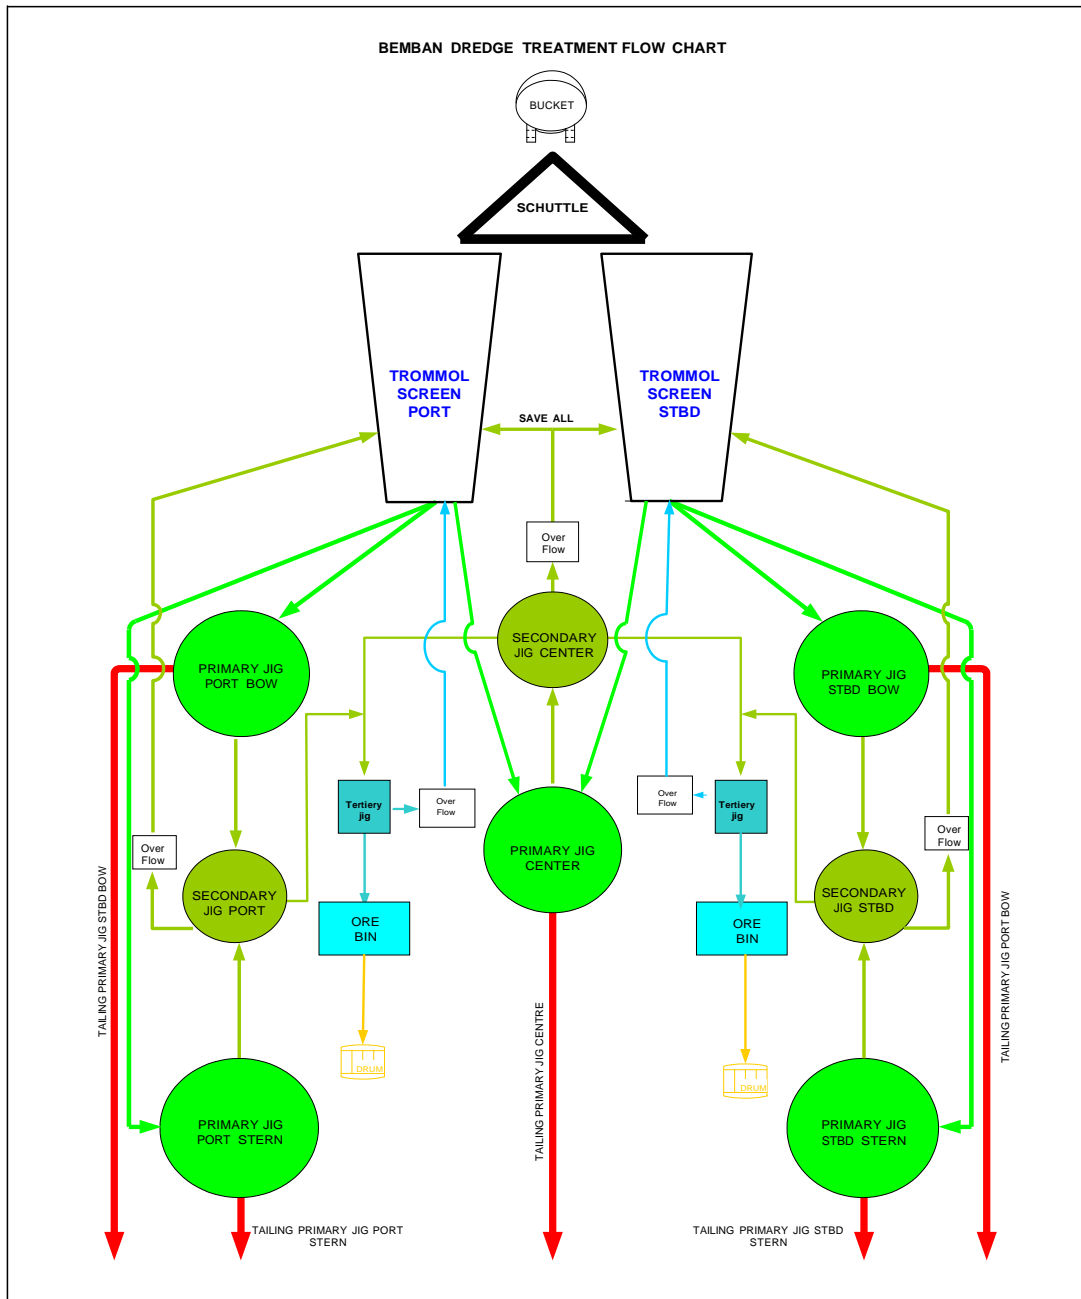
BEMBAN DREDGE TREATMENT FLOW CHART

BUCKET

SCHUTTLE

TROMMOL SCREEN PORT

TROMMOL SCREEN STBD

SAVE ALL

Over Flow

SECONDARY JIG CENTER

PRIMARY JIG PORT BOW

PRIMARY JIG STBD BOW

Tertiery jig

Over Flow

Over Flow

Tertiery jig

Over Flow

Over Flow

SECONDARY JIG PORT

PRIMARY JIG CENTER

SECONDARY JIG STBD

ORE BIN

ORE BIN

DRUM

DRUM

TAILING PRIMARY JIG STBD BOW

TAILING PRIMARY JIG CENTRE

TAILING PRIMARY JIG PORT BOW

PRIMARY JIG PORT STERN

PRIMARY JIG STBD STERN

TAILING PRIMARY JIG PORT STERN

TAILING PRIMARY JIG STBD STERN